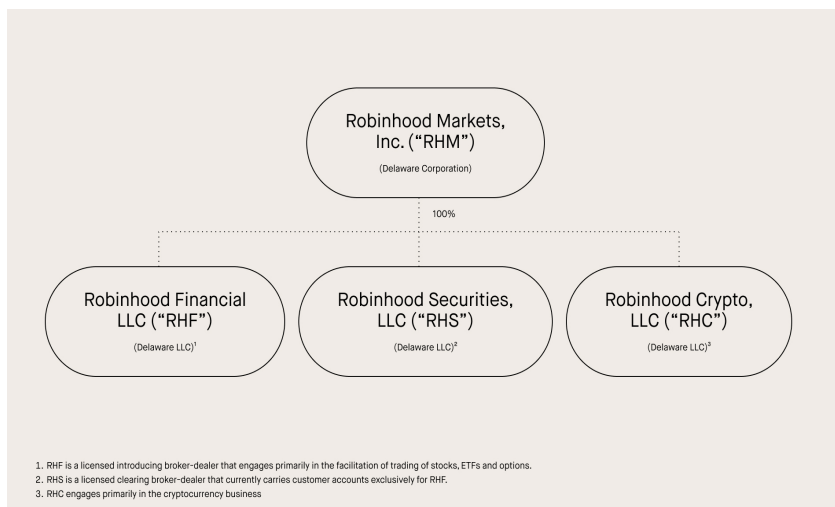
Robinhood Markets, Inc. (“RHM”)

(Delaware Corporation)

100%

Robinhood Financial LLC (“RHF”)

(Delaware LLC)$^1$

Robinhood Securities, LLC (“RHS”)

(Delaware LLC)$^2$

Robinhood Crypto, LLC (“RHC”)

(Delaware LLC)$^3$

1. RHF is a licensed introducing broker-dealer that engages primarily in the facilitation of trading of stocks, ETFs and options.
2. RHS is a licensed clearing broker-dealer that currently carries customer accounts exclusively for RHF.
3. RHC engages primarily in the cryptocurrency business